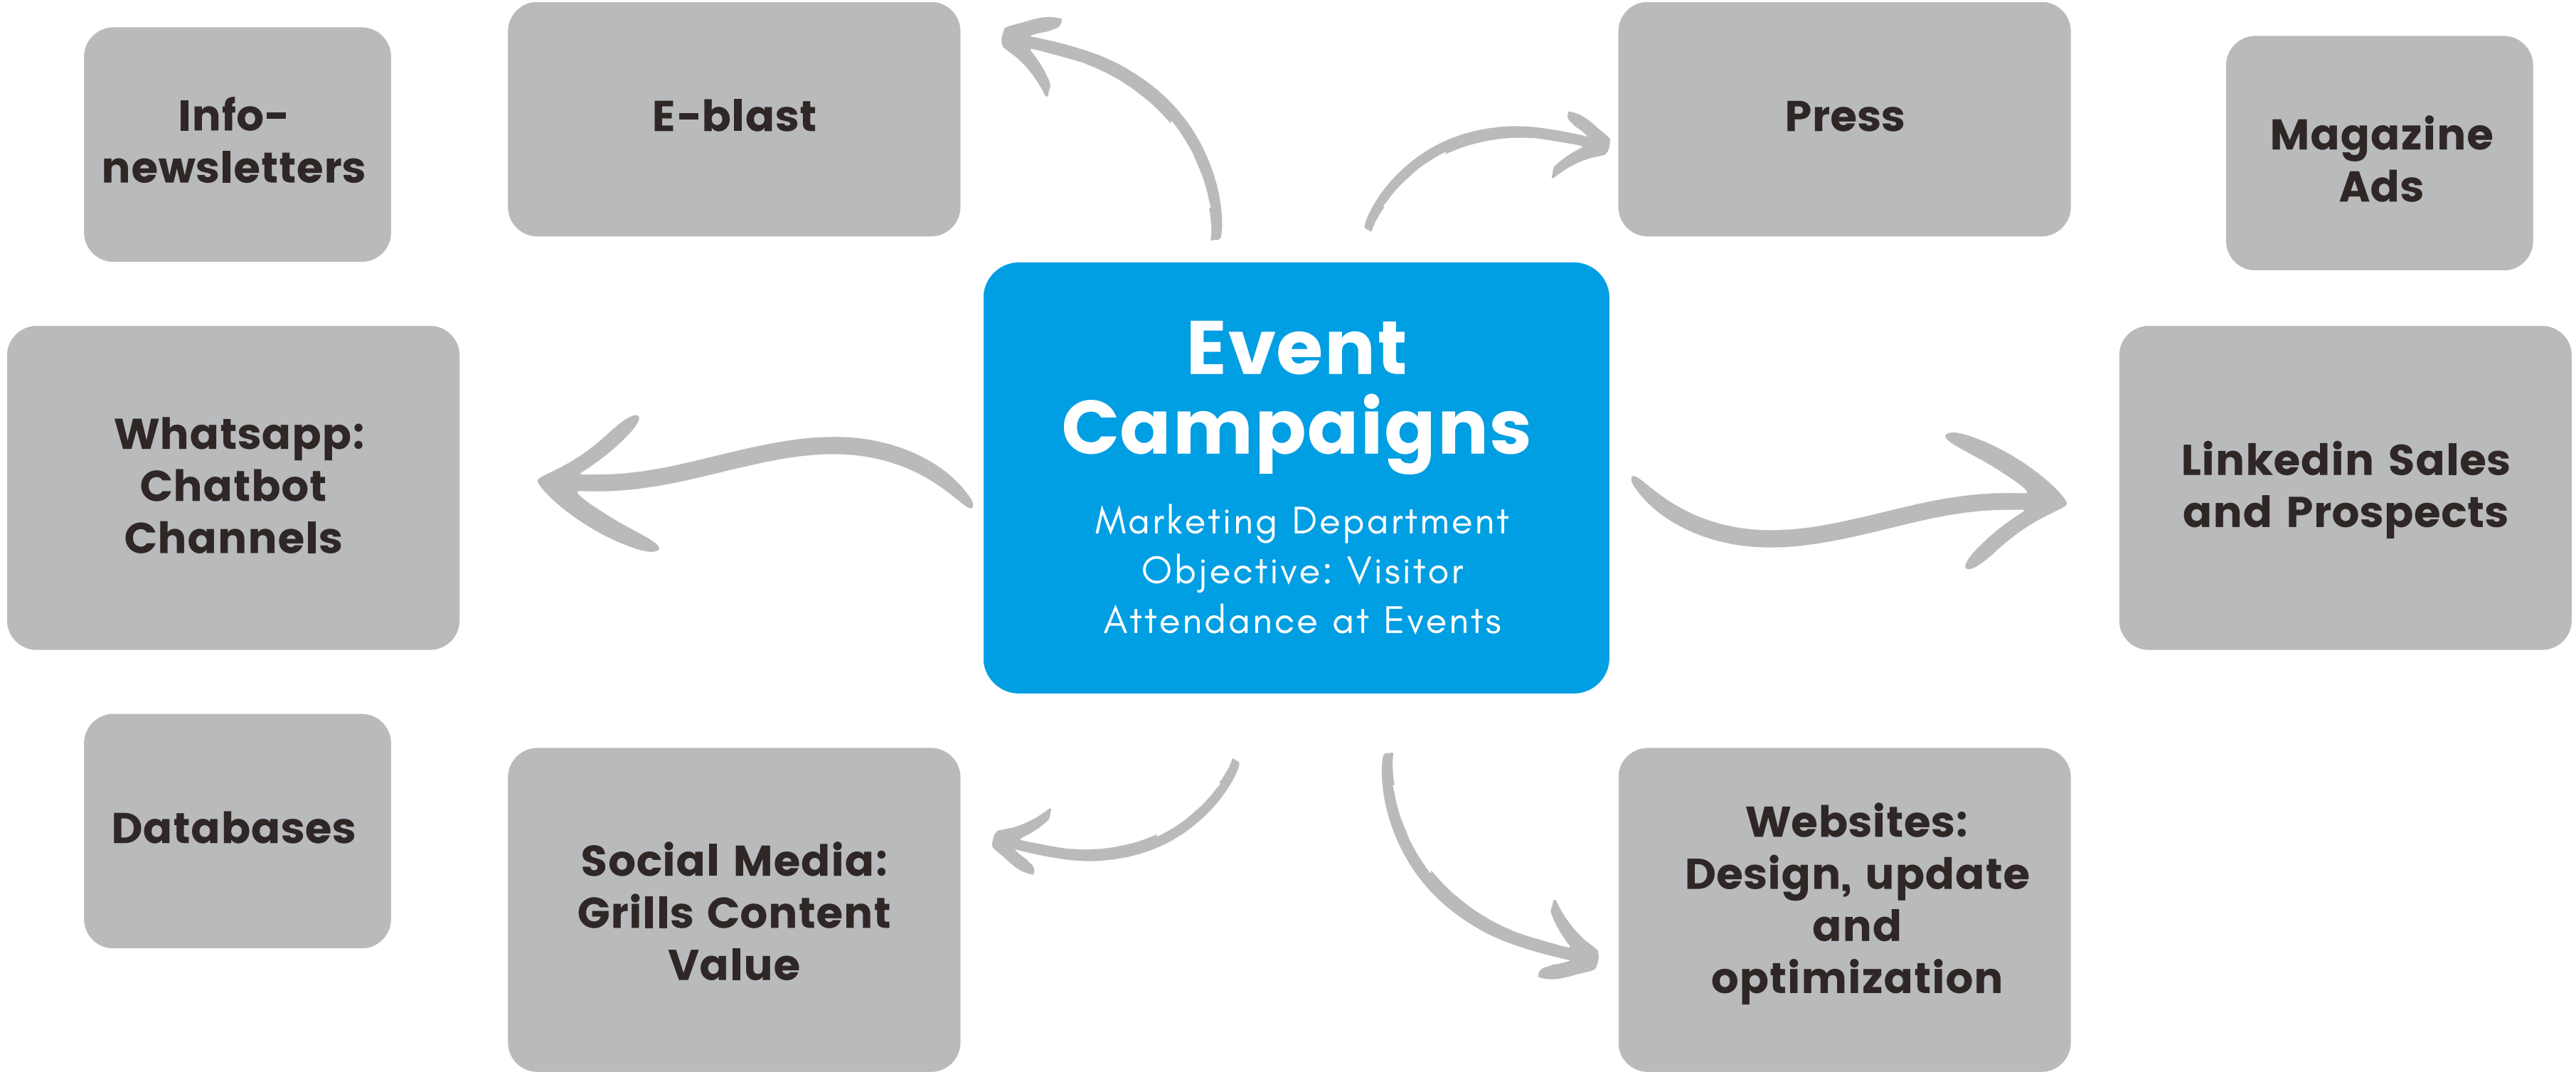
Info-newsletters

E-blast

Press

Magazine Ads

Event Campaigns

Marketing Department Objective: Visitor Attendance at Events

Whatsapp: Chatbot Channels

Linkedin Sales and Prospects

Databases

Social Media: Grills Content Value

Websites: Design, update and optimization